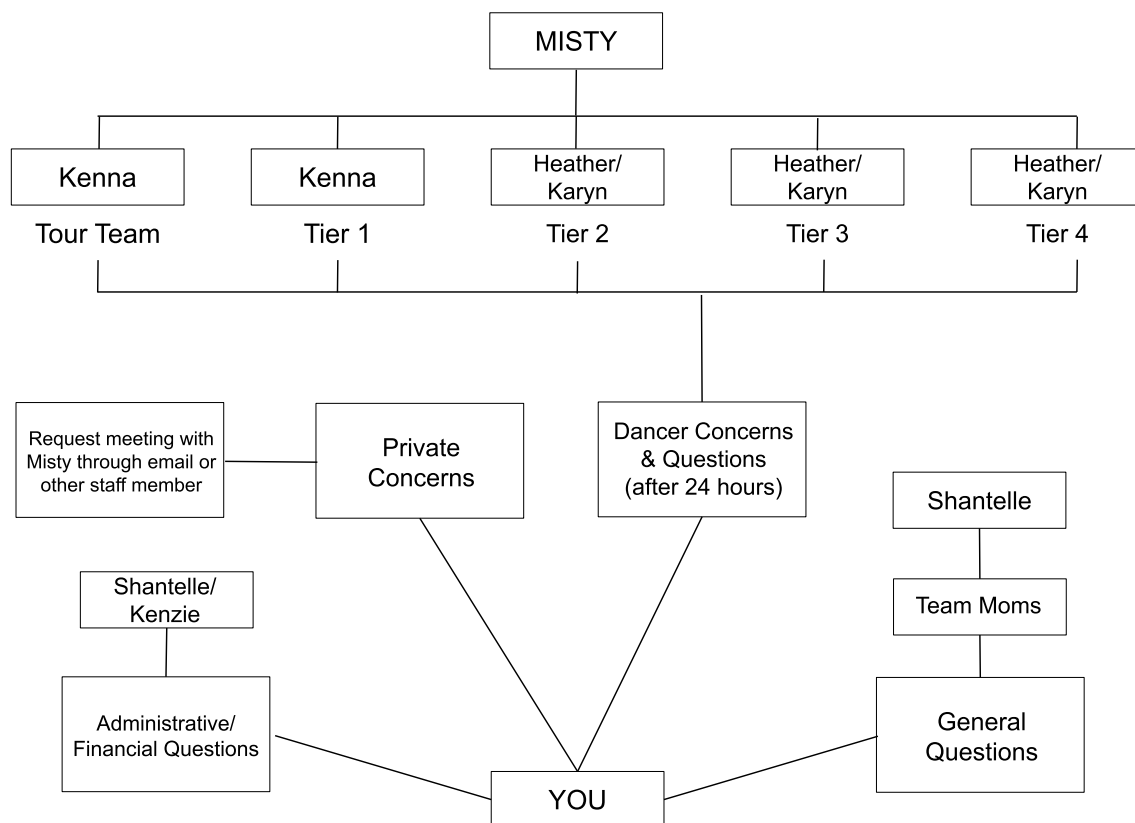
MISTY

Kenna
Tour Team

Kenna
Tier 1

Heather/ Karyn
Tier 2

Heather/ Karyn
Tier 3

Heather/ Karyn
Tier 4

Request meeting with Misty through email or other staff member

Private Concerns

Dancer Concerns & Questions (after 24 hours)

Shantelle

Team Moms

Shantelle/ Kenzie

Administrative/ Financial Questions

General Questions

YOU